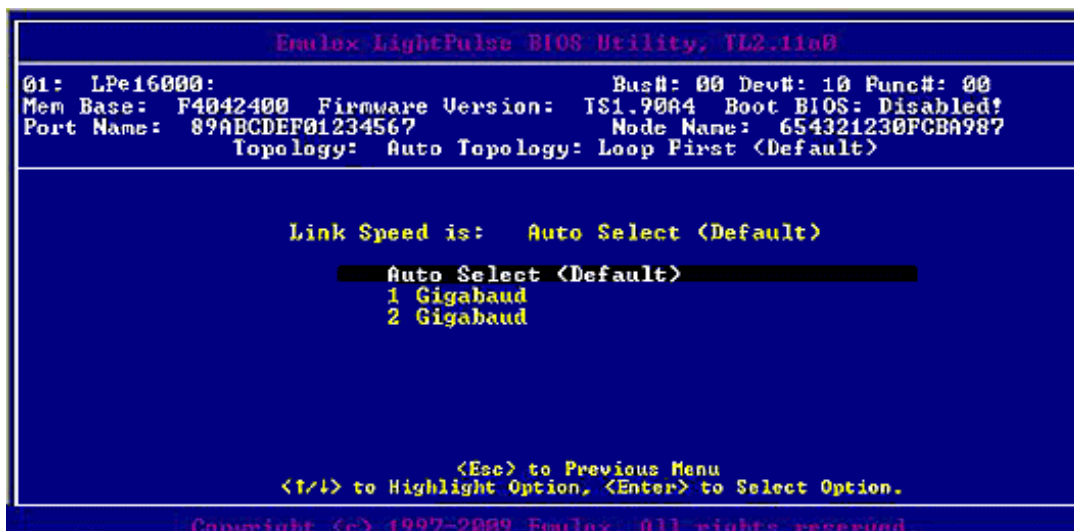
Emulex LightPulse BIOS Utility, TL2.11a0

01: LPe16000: Bus#: 00 Dev#: 10 Func#: 00
Mem Base: F4042400 Firmware Version: TS1.90A4 Boot BIOS: Disabled!
Port Name: 89ABCDEF01234567 Node Name: 654321230FCBA987
Topology: Auto Topology: Loop First (Default)

Link Speed is: Auto Select (Default)

Auto Select (Default)
1 Gigabaud
2 Gigabaud

<Esc> to Previous Menu
<↑/↓> to Highlight Option, <Enter> to Select Option.

Copyright (c) 1997-2009 Emulex. All rights reserved.